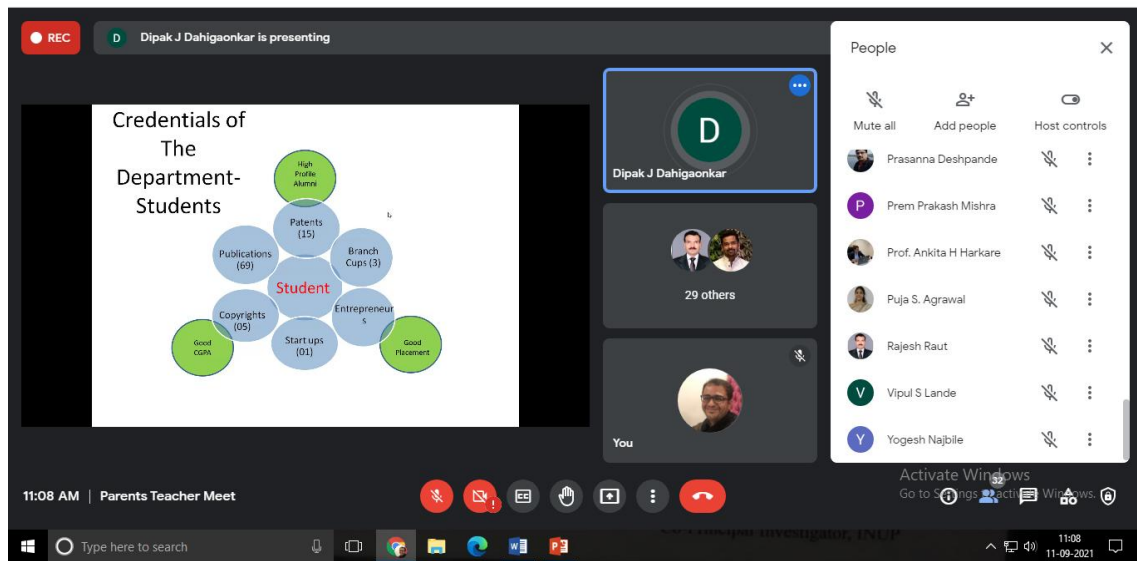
REC
D Dipak J Dahigaonkar is presenting

Credentials of The Department- Students

High Profile Alumni
Patents (15)
Publications (69)
Branch Cups (3)
Student
Copyrights (05)
Entrepreneurs
Good CGPA
Start ups (01)
Good Placement

D
Dipak J Dahigaonkar

29 others

You

People
Mute all
Add people
Host controls
Prasanna Deshpande
P Prem Prakash Mishra
Prof. Ankita H Harkare
Puja S. Agrawal
Rajesh Raut
V Vipul S Lande
Y Yogesh Najbile

Activate Windows
Go to Settings to activate Windows.

11:08 AM | Parents Teacher Meet

32

Type here to search

Co-Principal Investigator, INUP

11:08
11-09-2021